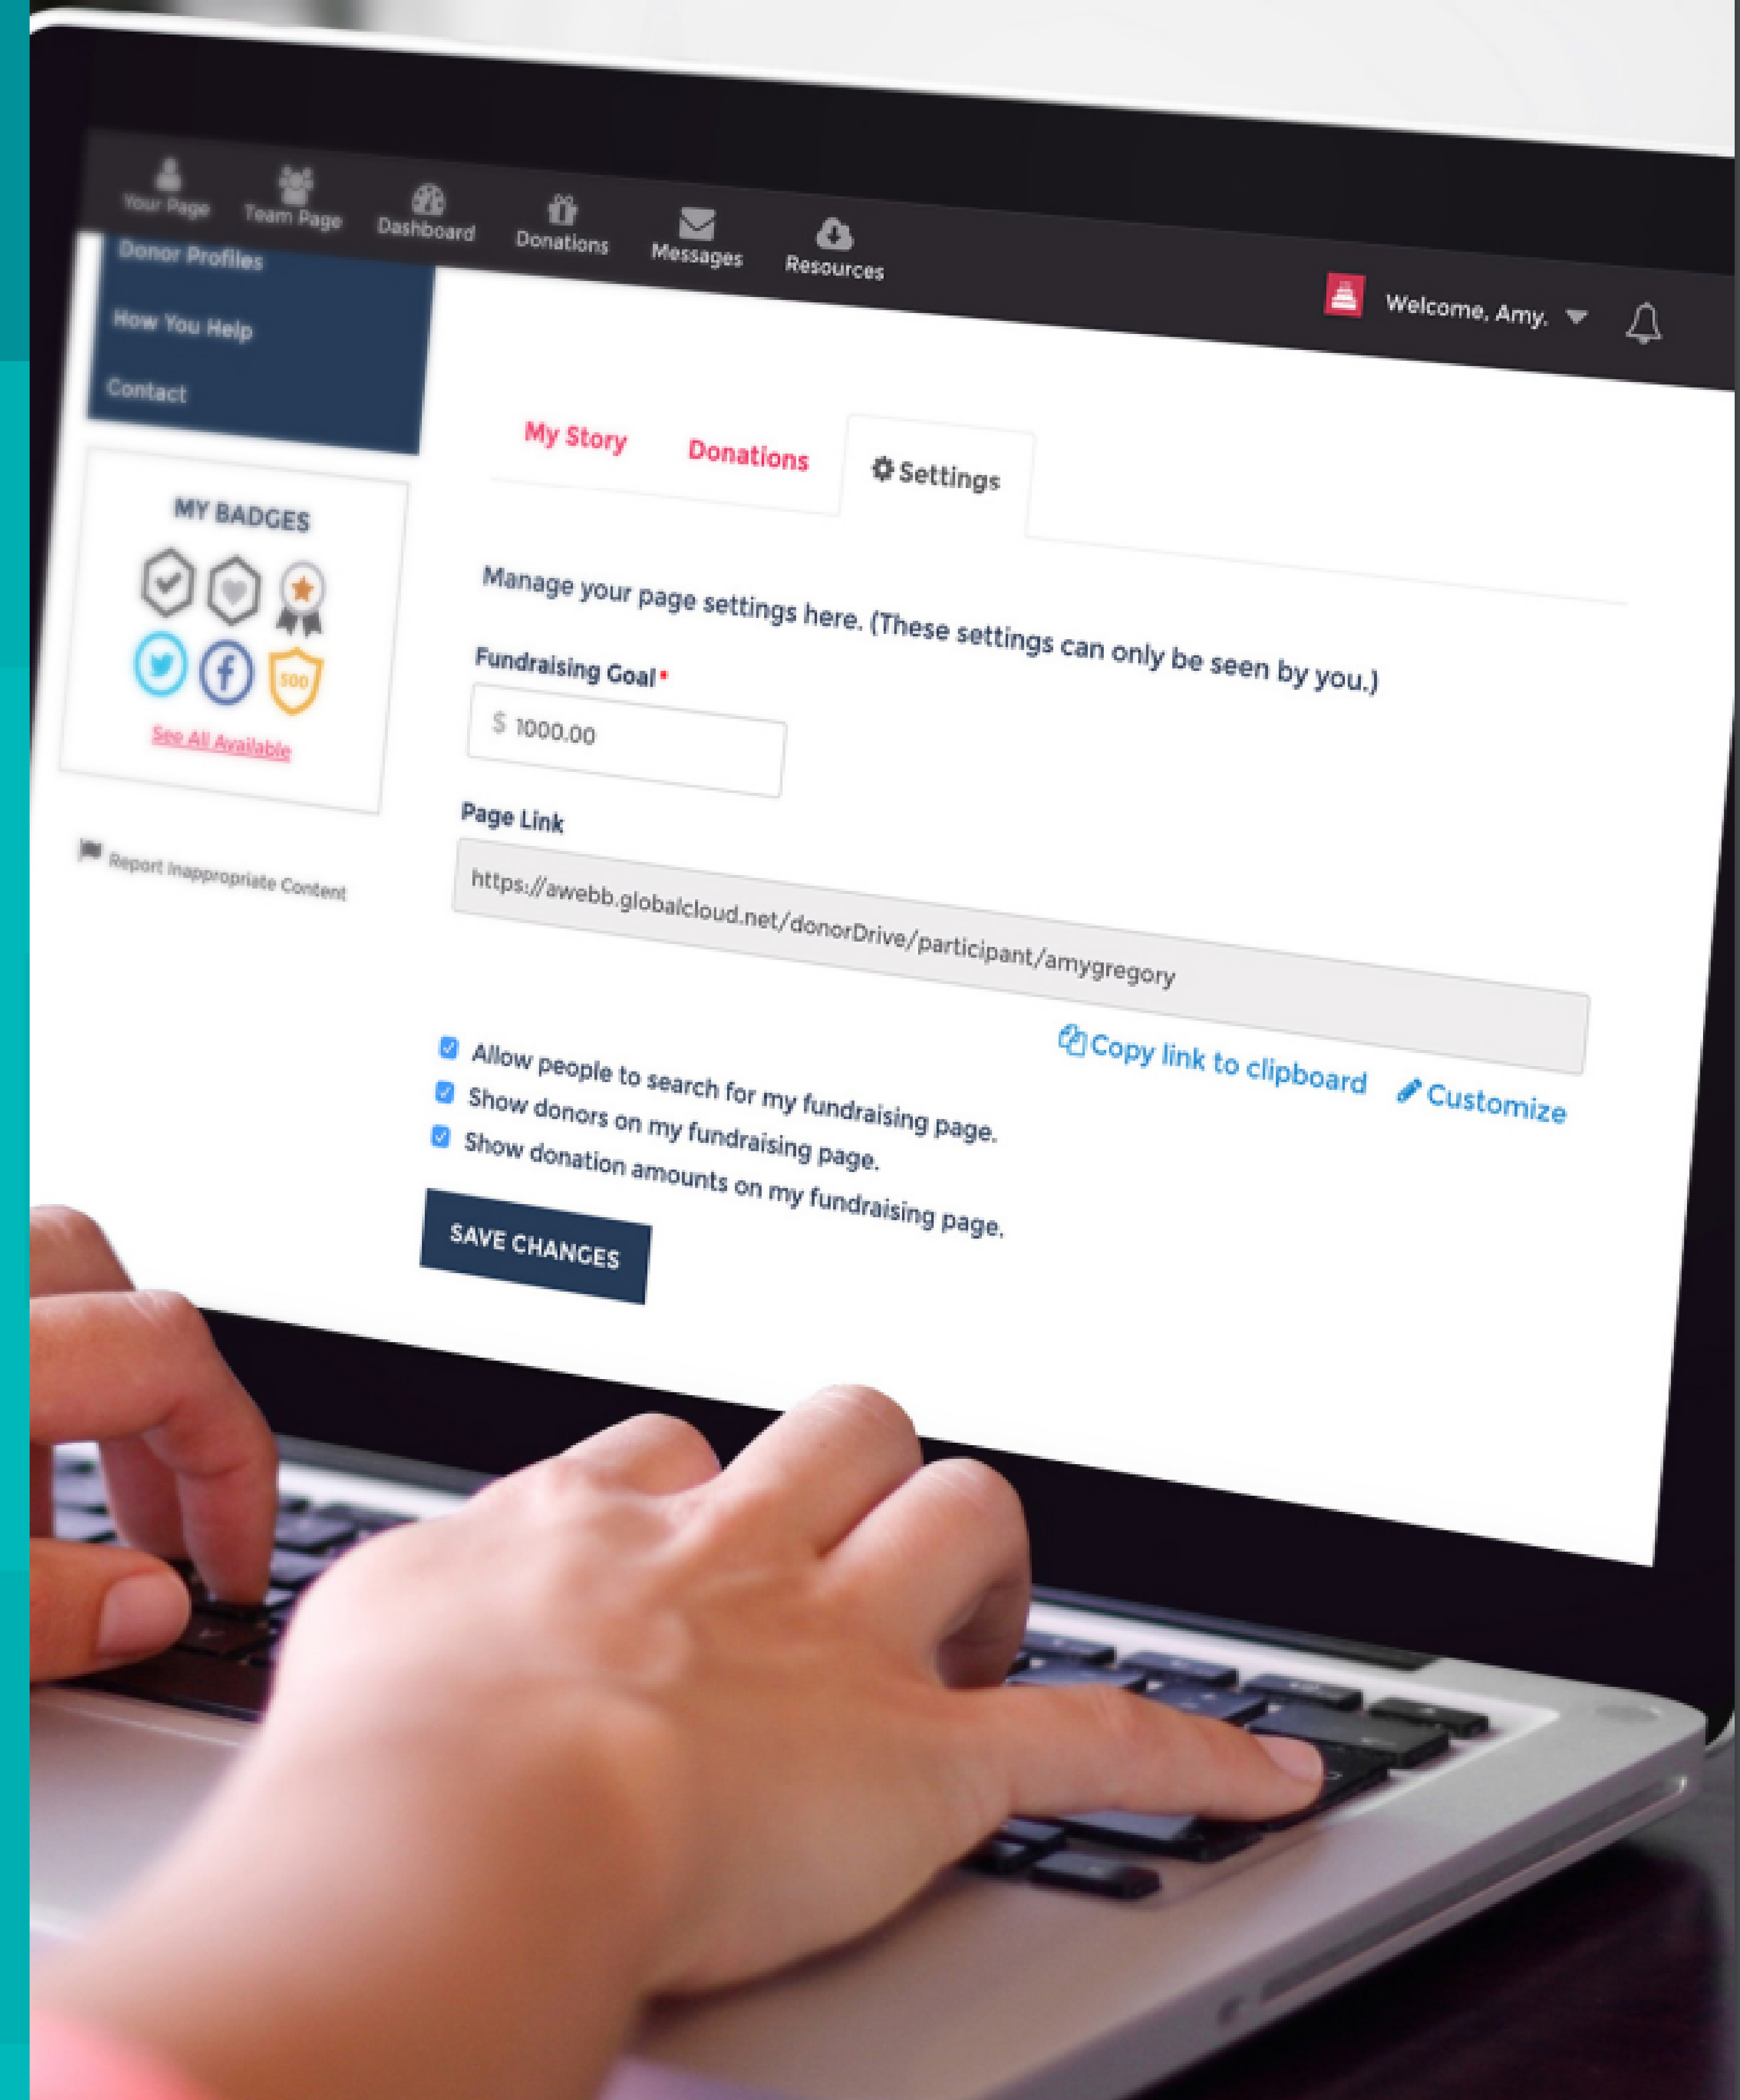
Your Page
Team Page
Dashboard
Donations
Messages
Resources

Welcome, Amy.

Donor Profiles
How You Help
Contact

MY BADGES

500

See All Available

Report Inappropriate Content

My Story
Donations
Settings

Manage your page settings here. (These settings can only be seen by you.)

Fundraising Goal*

$ 1000.00

Page Link

https://awebb.globalcloud.net/donorDrive/participant/amygregory

Copy link to clipboard
Customize

Allow people to search for my fundraising page.
Show donors on my fundraising page.
Show donation amounts on my fundraising page.

SAVE CHANGES